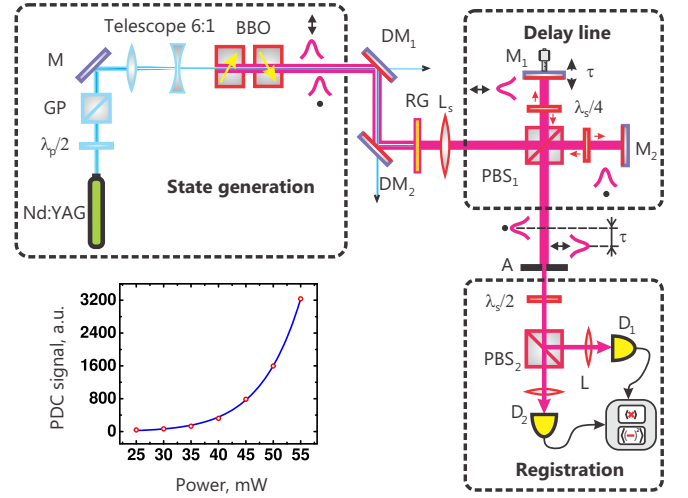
Telescope 6:1

BBO

M

GP

$\lambda_p/2$

Nd:YAG

State generation

$DM_1$

$DM_2$

RG

$L_s$

Delay line

$M_1$

$\tau$

$\lambda_s/4$

$M_2$

$PBS_1$

$\tau$

A

Registration

$\lambda_s/2$

$PBS_2$

$D_1$

L

$D_2$

PDC signal, a.u.

3200

2400

1600

800

0

25

30

35

40

45

50

55

Power, mW